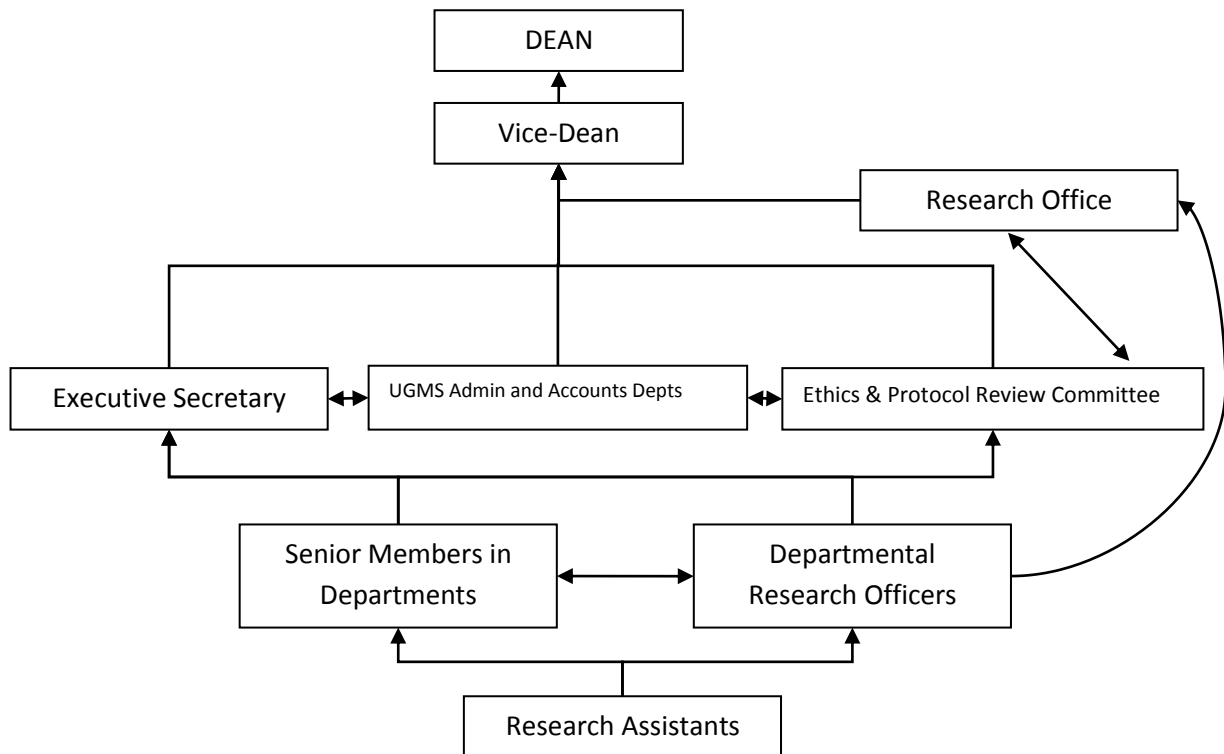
DEAN

Vice-Dean

Research Office

Executive Secretary

UGMS Admin and Accounts Depts

Ethics & Protocol Review Committee

Senior Members in Departments

Departmental Research Officers

Research Assistants